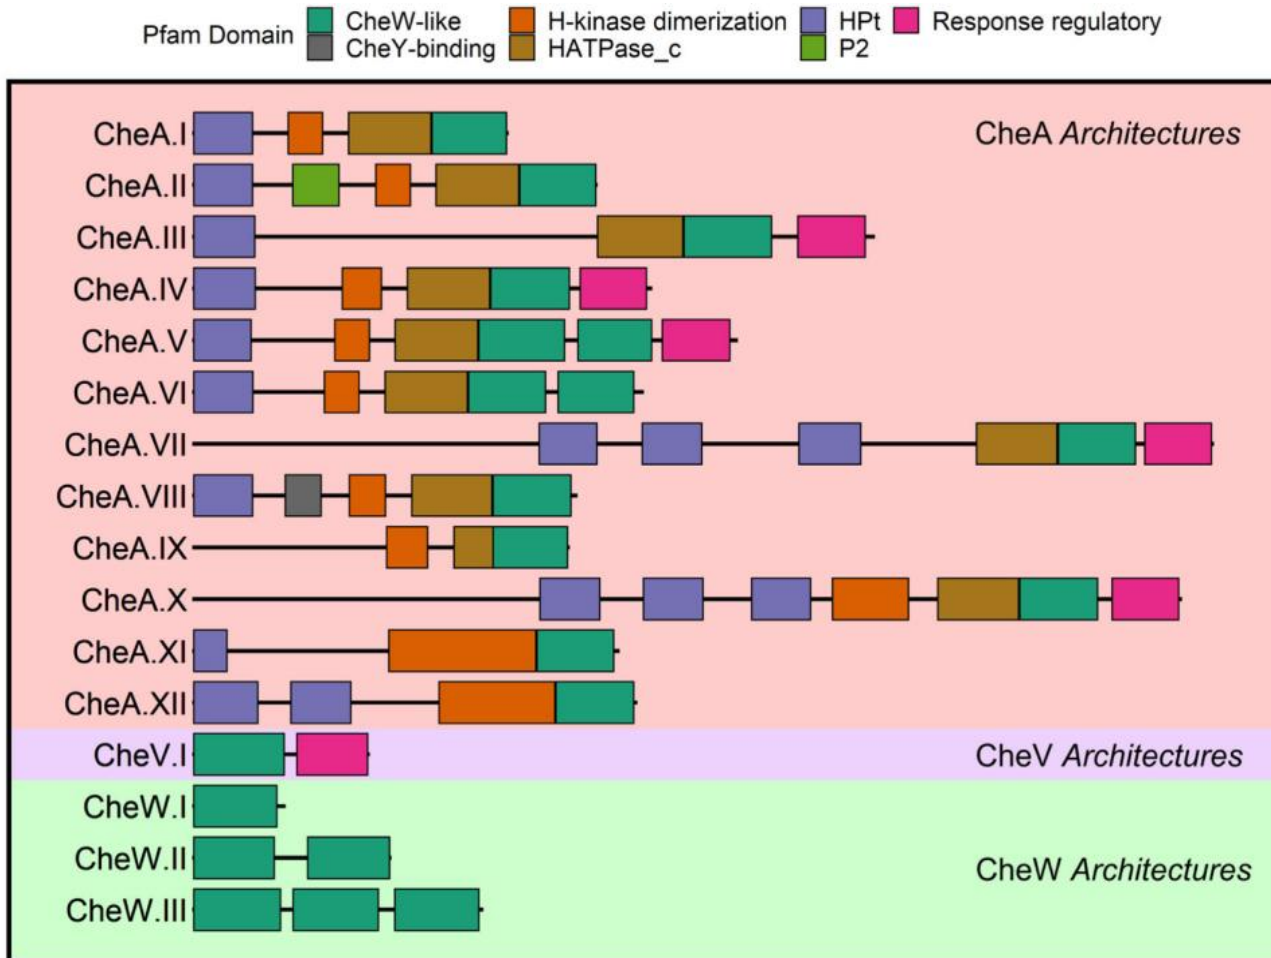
Pfam Domain CheW-like CheY-binding H-kinase dimerization HATPase_c HPt P2 Response regulatory

CheA.I
CheA.II
CheA.III
CheA.IV
CheA.V
CheA.VI
CheA.VII
CheA.VIII
CheA.IX
CheA.X
CheA.XI
CheA.XII

CheA *Architectures*

CheV.I

CheV *Architectures*

CheW.I
CheW.II
CheW.III

CheW *Architectures*